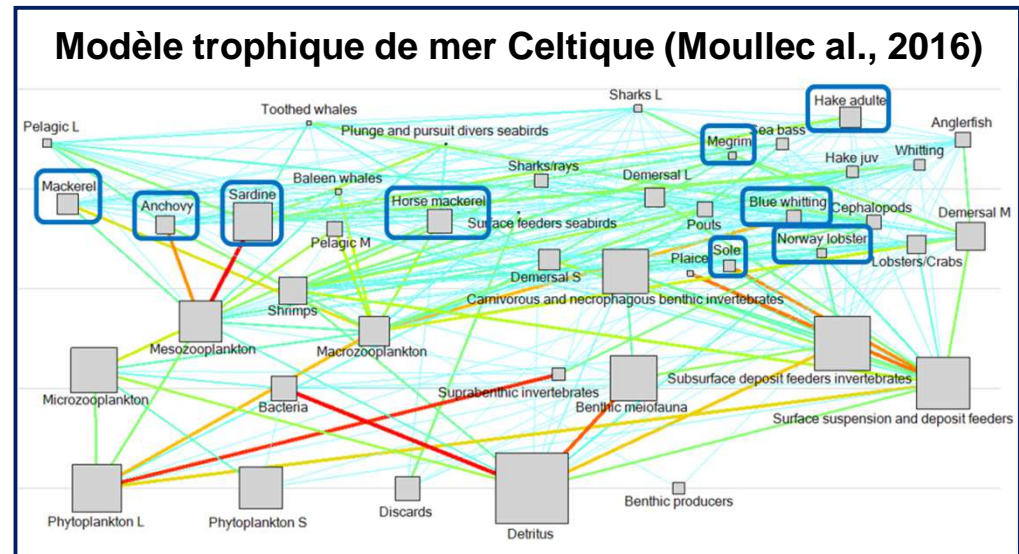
Modèle trophique de mer Celtique (Moullec al., 2016)

Sharks L

Hake adulte

Toothed whales

Pelagic L

Anglerfish

Plunge and pursuit divers seabirds

Megrim

Sea bass

Hake juv

Whiting

Sharks/rays

Mackerel

Baleen whales

Demersal L

Anchovy

Sardine

Horse mackerel

Blue whiting

Cephalopods

Demersal M

Surface feeders seabirds

Pouts

Pelagic M

Norway lobster

Sole

Plaice

Lobsters/Crabs

Demersal S

Carnivorous and necrophagous benthic invertebrates

Shrimps

Mesozooplankton

Macrozooplankton

Microzooplankton

Suprabenthic invertebrates

Subsurface deposit feeders invertebrates

Bacteria

Benthic meiofauna

Surface suspension and deposit feeders

Benthic producers

Phytoplankton L

Phytoplankton S

Discards

Detritus